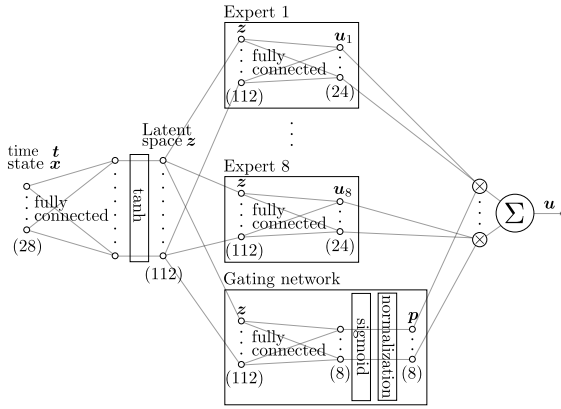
Expert 1

$\boldsymbol{z}$

$\boldsymbol{u}_1$

fully connected

(112)

(24)

time $\boldsymbol{t}$
state $\boldsymbol{x}$

fully connected

(28)

tanh

Latent space $\boldsymbol{z}$

(112)

Expert 8

$\boldsymbol{z}$

$\boldsymbol{u}_8$

fully connected

(112)

(24)

$\otimes$

$\otimes$

$\Sigma$

$\boldsymbol{u}$

Gating network

$\boldsymbol{z}$

fully connected

(112)

(8)

sigmoid

normalization

$\boldsymbol{p}$

(8)